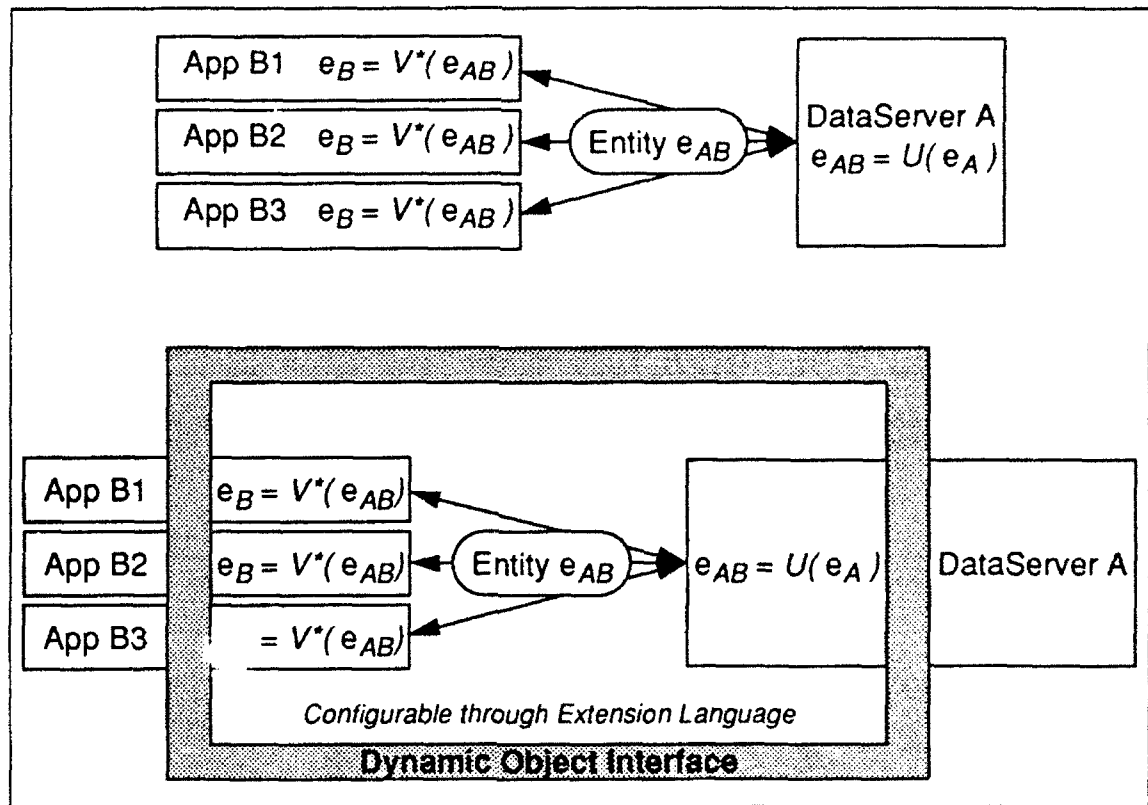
App B1 $e_B = V^*(e_{AB})$

App B2 $e_B = V^*(e_{AB})$

App B3 $e_B = V^*(e_{AB})$

Entity $e_{AB}$

DataServer A $e_{AB} = U(e_A)$

App B1 $e_B = V^*(e_{AB})$

App B2 $e_B = V^*(e_{AB})$

App B3 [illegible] $= V^*(e_{AB})$

Entity $e_{AB}$

$e_{AB} = U(e_A)$

DataServer A

Configurable through Extension Language

Dynamic Object Interface